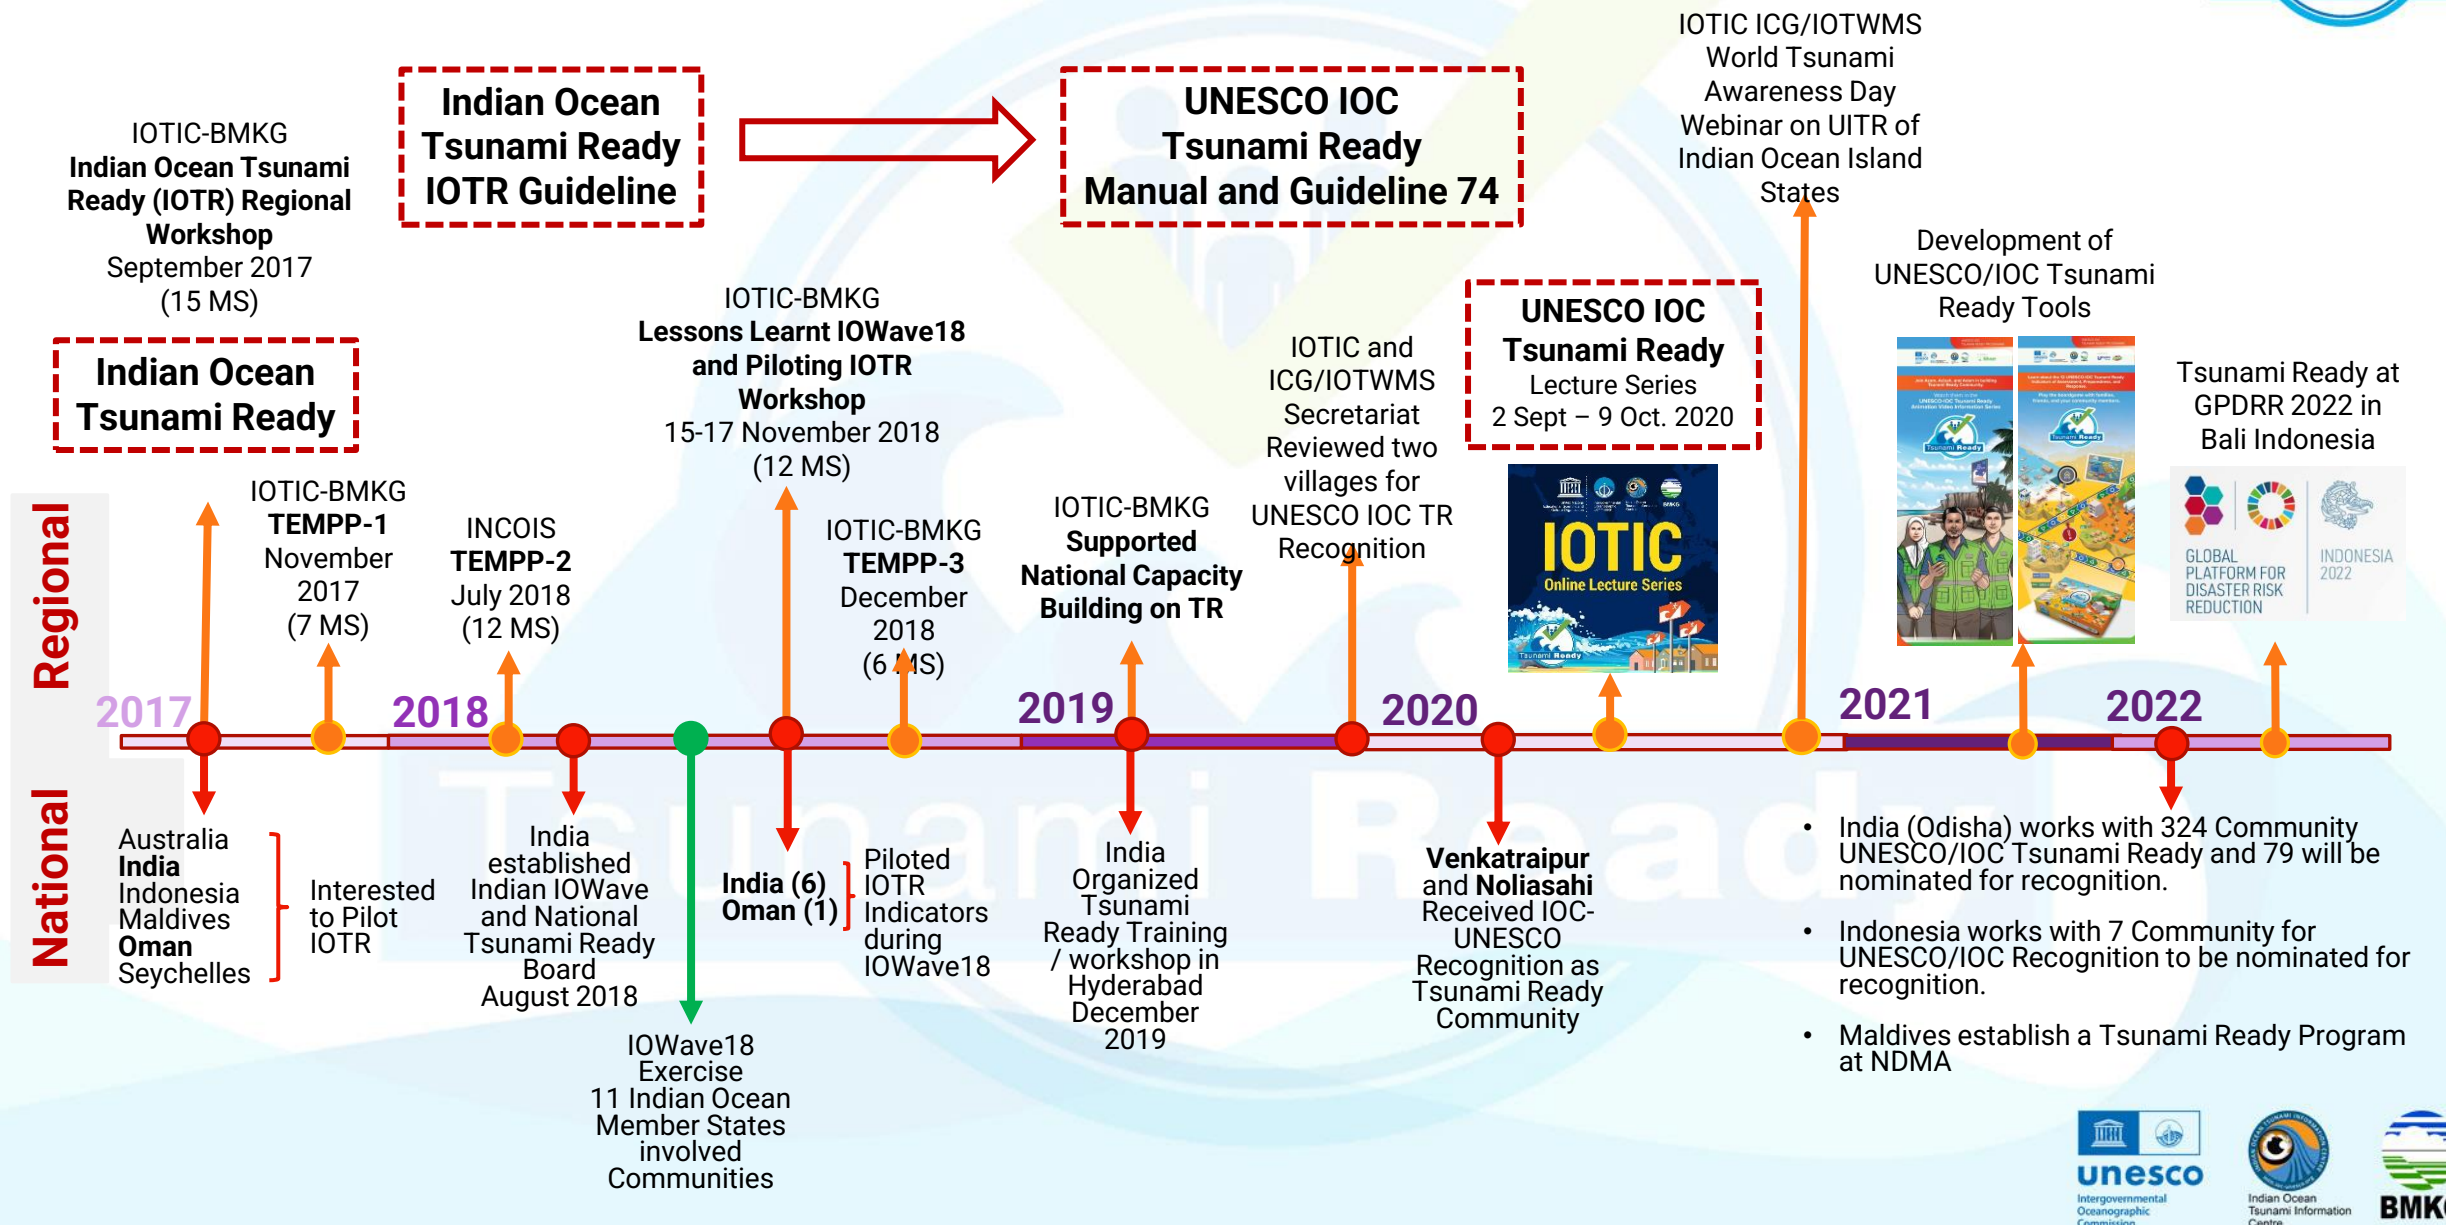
IOTIC-BMKG
**Indian Ocean Tsunami Ready (IOTR) Regional Workshop**
September 2017
(15 MS)

**Indian Ocean Tsunami Ready IOTR Guideline**

**UNESCO IOC Tsunami Ready Manual and Guideline 74**

IOTIC ICG/IOTWMS World Tsunami Awareness Day Webinar on UITR of Indian Ocean Island States

Development of UNESCO/IOC Tsunami Ready Tools

**Indian Ocean Tsunami Ready**

IOTIC-BMKG
**Lessons Learnt IOWave18 and Piloting IOTR Workshop**
15-17 November 2018
(12 MS)

IOTIC and ICG/IOTWMS Secretariat Reviewed two villages for UNESCO IOC TR Recognition

**UNESCO IOC Tsunami Ready**
Lecture Series
2 Sept – 9 Oct. 2020

IOTIC
Online Lecture Series
Tsunami Ready

Tsunami Ready at GPDRR 2022 in Bali Indonesia

GLOBAL PLATFORM FOR DISASTER RISK REDUCTION
INDONESIA 2022

Regional

IOTIC-BMKG
**TEMPP-1**
November 2017
(7 MS)

INCOIS
**TEMPP-2**
July 2018
(12 MS)

IOTIC-BMKG
**TEMPP-3**
December 2018
(6 MS)

IOTIC-BMKG
**Supported National Capacity Building on TR**

2017
2018
2019
2020
2021
2022

National

Australia
**India**
Indonesia
Maldives
**Oman**
Seychelles

Interested to Pilot IOTR

India established Indian IOWave and National Tsunami Ready Board August 2018

IOWave18 Exercise
11 Indian Ocean Member States involved Communities

**India (6)**
**Oman (1)**

Piloted IOTR Indicators during IOWave18

India Organized Tsunami Ready Training / workshop in Hyderabad December 2019

**Venkatraipur** and **Noliasahi** Received IOC-UNESCO Recognition as Tsunami Ready Community

• India (Odisha) works with 324 Community UNESCO/IOC Tsunami Ready and 79 will be nominated for recognition.

• Indonesia works with 7 Community for UNESCO/IOC Recognition to be nominated for recognition.

• Maldives establish a Tsunami Ready Program at NDMA

Tsunami Ready

unesco
Intergovernmental Oceanographic Commission

Indian Ocean Tsunami Information Centre

BMK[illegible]